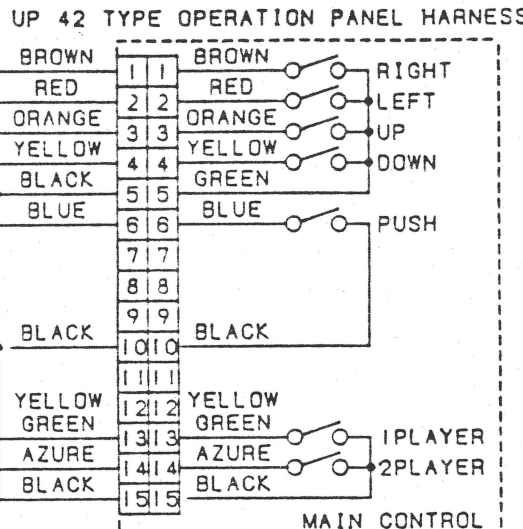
UP 42 TYPE OPERATION PANEL HARNESS

BROWN 1 1 BROWN RIGHT
RED 2 2 RED LEFT
ORANGE 3 3 ORANGE UP
YELLOW 4 4 YELLOW DOWN
BLACK 5 5 GREEN
BLUE 6 6 BLUE PUSH
7 7
8 8
9 9
BLACK 10 10 BLACK
11 11
YELLOW GREEN 12 12 YELLOW GREEN
AZURE 13 13 AZURE 1PLAYER
BLACK 14 14 BLACK 2PLAYER
15 15

MAIN CONTROL